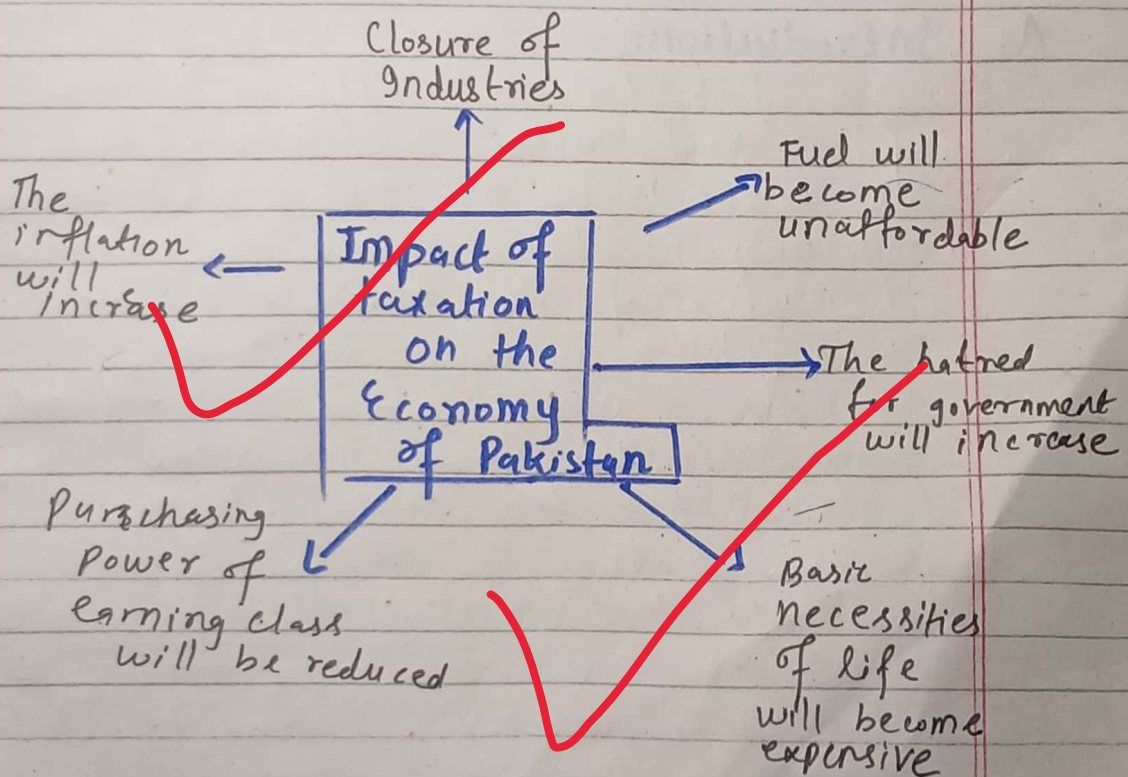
Closure of Industries

The inflation will increase

Impact of taxation on the Economy of Pakistan

Fuel will become unaffordable

The hatred for government will increase

Purchasing Power of earning class will be reduced

Basic necessities of life will become expensive